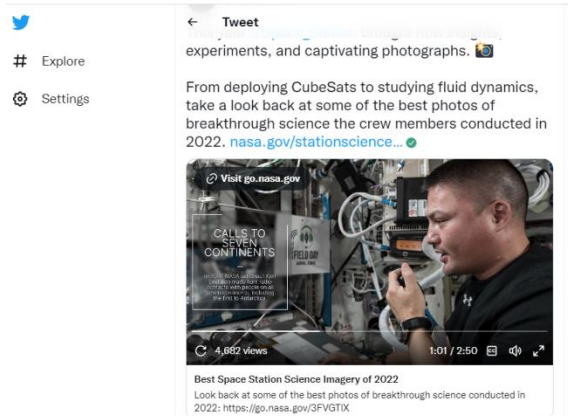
Explore

Settings

← Tweet

This year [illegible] brought new insights, experiments, and captivating photographs. 📸

From deploying CubeSats to studying fluid dynamics, take a look back at some of the best photos of breakthrough science the crew members conducted in 2022. nasa.gov/stationscience... ✅

Visit go.nasa.gov

CALLS TO SEVEN CONTINENTS

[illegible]

FIELD DAY

4,682 views

1:01 / 2:50

Best Space Station Science Imagery of 2022

Look back at some of the best photos of breakthrough science conducted in 2022: https://go.nasa.gov/3FVGTIX